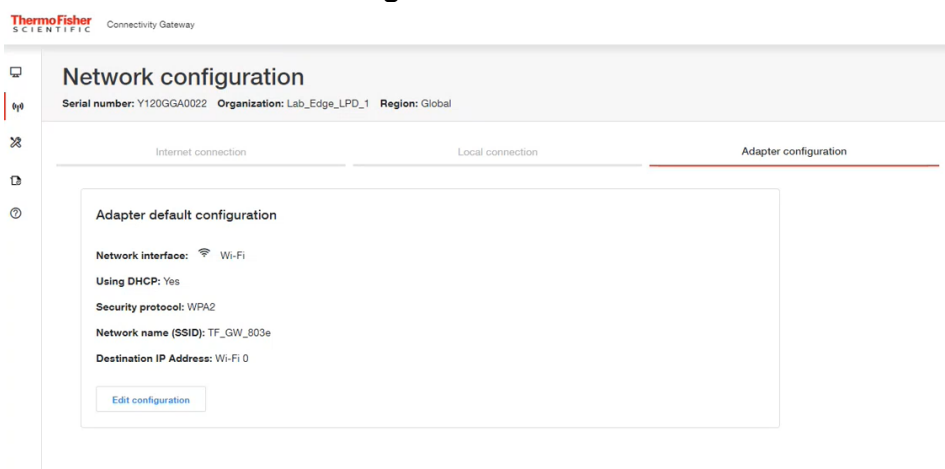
ThermoFisher SCIENTIFIC Connectivity Gateway

Network configuration

Serial number: Y120GGA0022 Organization: Lab_Edge_LPD_1 Region: Global

Internet connection

Local connection

Adapter configuration

Adapter default configuration

Network interface: Wi-Fi

Using DHCP: Yes

Security protocol: WPA2

Network name (SSID): TF_GW_803e

Destination IP Address: Wi-Fi 0

Edit configuration